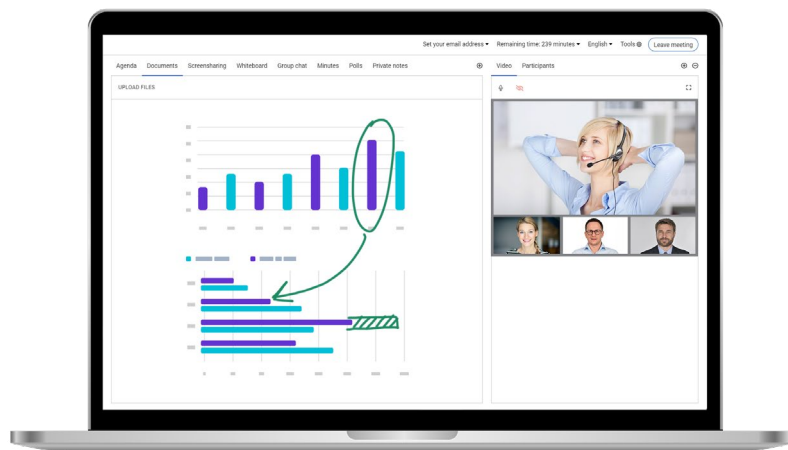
Set your email address ▾ Remaining time: 239 minutes ▾ English ▾ Tools Leave meeting

Agenda Documents Screensharing Whiteboard Group chat Minutes Polls Private notes

Video Participants

UPLOAD FILES